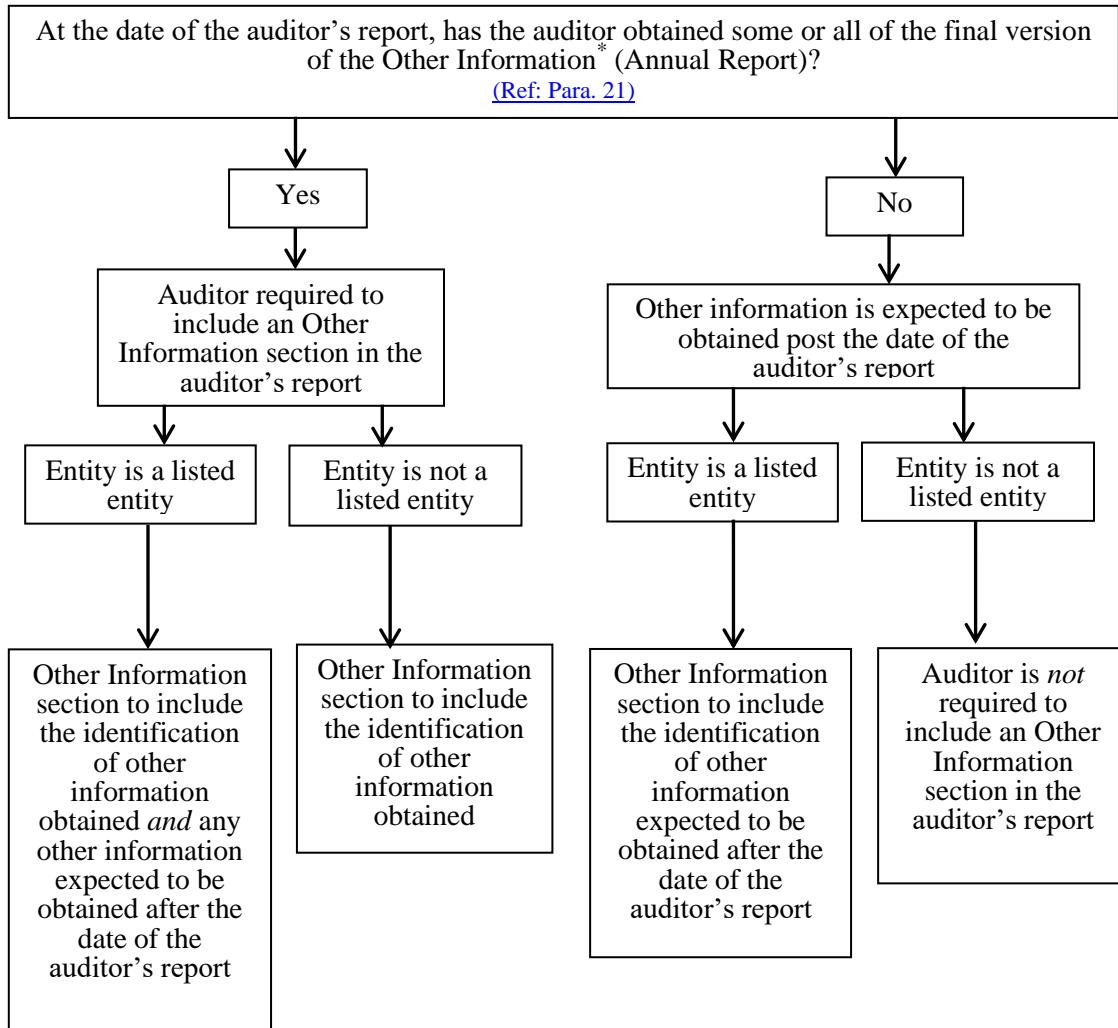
At the date of the auditor's report, has the auditor obtained some or all of the final version of the Other Information* (Annual Report)?
(Ref: Para. 21)

Yes

No

Auditor required to include an Other Information section in the auditor's report

Other information is expected to be obtained post the date of the auditor's report

Entity is a listed entity

Entity is not a listed entity

Entity is a listed entity

Entity is not a listed entity

Other Information section to include the identification of other information obtained *and* any other information expected to be obtained after the date of the auditor's report

Other Information section to include the identification of other information obtained

Other Information section to include the identification of other information expected to be obtained after the date of the auditor's report

Auditor is *not* required to include an Other Information section in the auditor's report